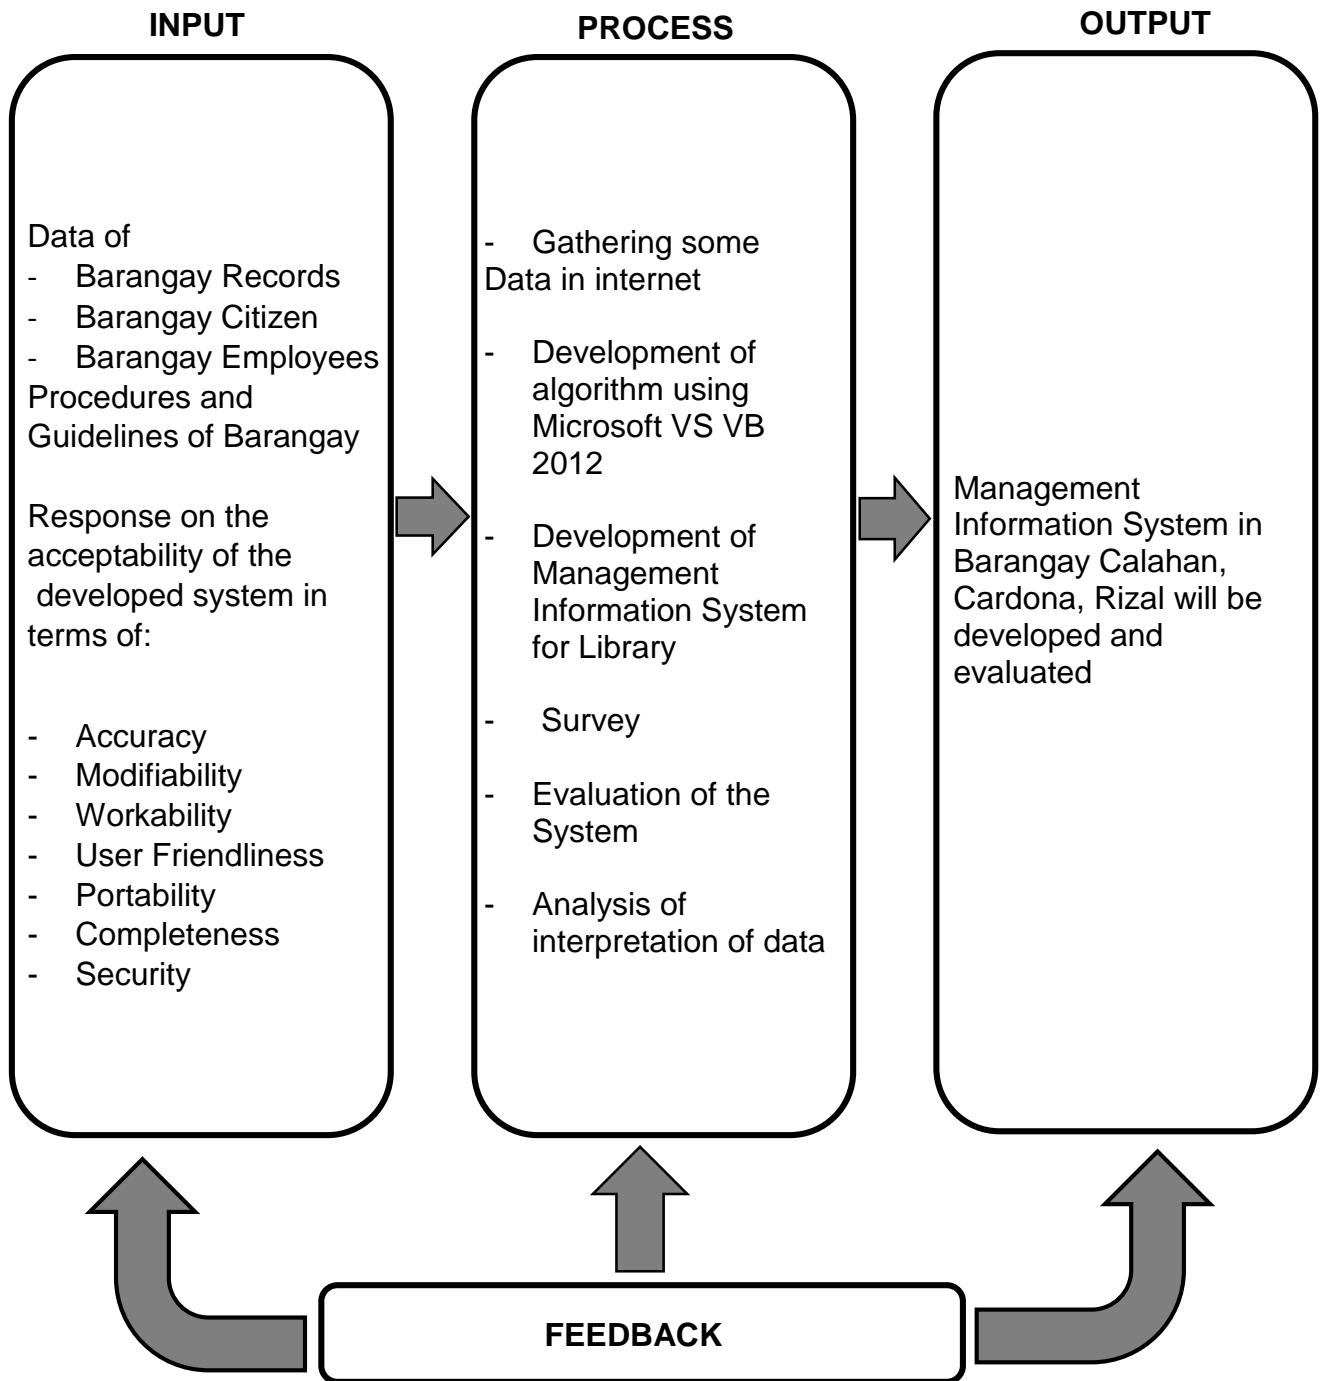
INPUT

Data of
- Barangay Records
- Barangay Citizen
- Barangay Employees
Procedures and Guidelines of Barangay

Response on the acceptability of the developed system in terms of:

- Accuracy
- Modifiability
- Workability
- User Friendliness
- Portability
- Completeness
- Security

PROCESS

- Gathering some Data in internet

- Development of algorithm using Microsoft VS VB 2012

- Development of Management Information System for Library

- Survey

- Evaluation of the System

- Analysis of interpretation of data

OUTPUT

Management Information System in Barangay Calahan, Cardona, Rizal will be developed and evaluated

FEEDBACK